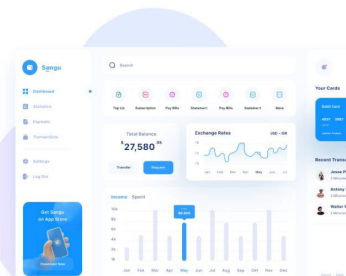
Sango

Dashboard
Statistics
Payment
Transactions
Settings
Log Out

Get Sango on App Store

Search

Top Up
Subscription
Pay Bills
Statement
Pay Bills
Statement
More

Total Balance
$27,580.85
Transfer
Request

Exchange Rates
USD - IDR
Jan
Feb
Mar
Apr
May
Jun
Jul

Income
Spent
60,000
50k
40k
30k
20k
10k
0
Jan
Feb
Mar
Apr
May
Jun
Jul
Aug
Sep
Oct
Nov
Dec

Your Cards
Debit Card
4301
0987

Recent Transa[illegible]
Jesse P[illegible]
Antony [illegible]
Walter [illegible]